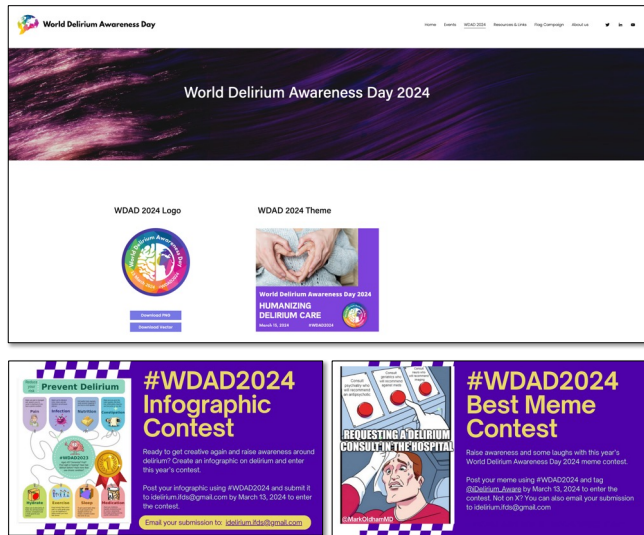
World Delirium Awareness Day

Home Events WDAD 2024 Resources & Links Flag Campaign About us

World Delirium Awareness Day 2024

WDAD 2024 Logo

World Delirium Awareness Day

Download PNG

Download Vector

WDAD 2024 Theme

World Delirium Awareness Day 2024

HUMANIZING DELIRIUM CARE

March 13, 2024 #WDAD2024

Prevent Delirium

Pain Infection Nutrition Constipation

#WDAD2023

Hydration Exercise Sleep Medication

#WDAD2024 Infographic Contest

Ready to get creative again and raise awareness around delirium? Create an infographic on delirium and enter this year's contest.

Post your infographic using #WDAD2024 and submit it to idelirium.ifds@gmail.com by March 13, 2024 to enter the contest.

Email your submission to: idelirium.ifds@gmail.com

REQUESTING A DELIRIUM CONSULT IN THE HOSPITAL

@MarkOldhamMD

#WDAD2024 Best Meme Contest

Raise awareness and some laughs with this year's World Delirium Awareness Day 2024 meme contest.

Post your meme using #WDAD2024 and tag @Delirium_Aware by March 13, 2024 to enter the contest. Not on X? You can also email your submission to idelirium.ifds@gmail.com